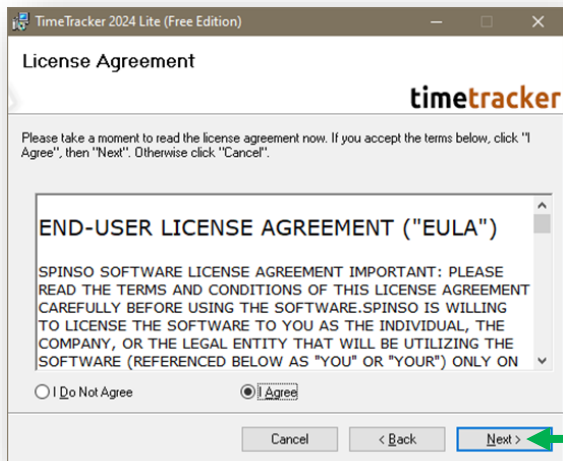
TimeTracker 2024 Lite (Free Edition)

License Agreement

timetracker

Please take a moment to read the license agreement now. If you accept the terms below, click "I Agree", then "Next". Otherwise click "Cancel".

END-USER LICENSE AGREEMENT ("EULA")

SPINSO SOFTWARE LICENSE AGREEMENT IMPORTANT: PLEASE READ THE TERMS AND CONDITIONS OF THIS LICENSE AGREEMENT CAREFULLY BEFORE USING THE SOFTWARE.SPINSO IS WILLING TO LICENSE THE SOFTWARE TO YOU AS THE INDIVIDUAL, THE COMPANY, OR THE LEGAL ENTITY THAT WILL BE UTILIZING THE SOFTWARE (REFERENCED BELOW AS "YOU" OR "YOUR") ONLY ON

I Do Not Agree

I Agree

Cancel

< Back

Next >